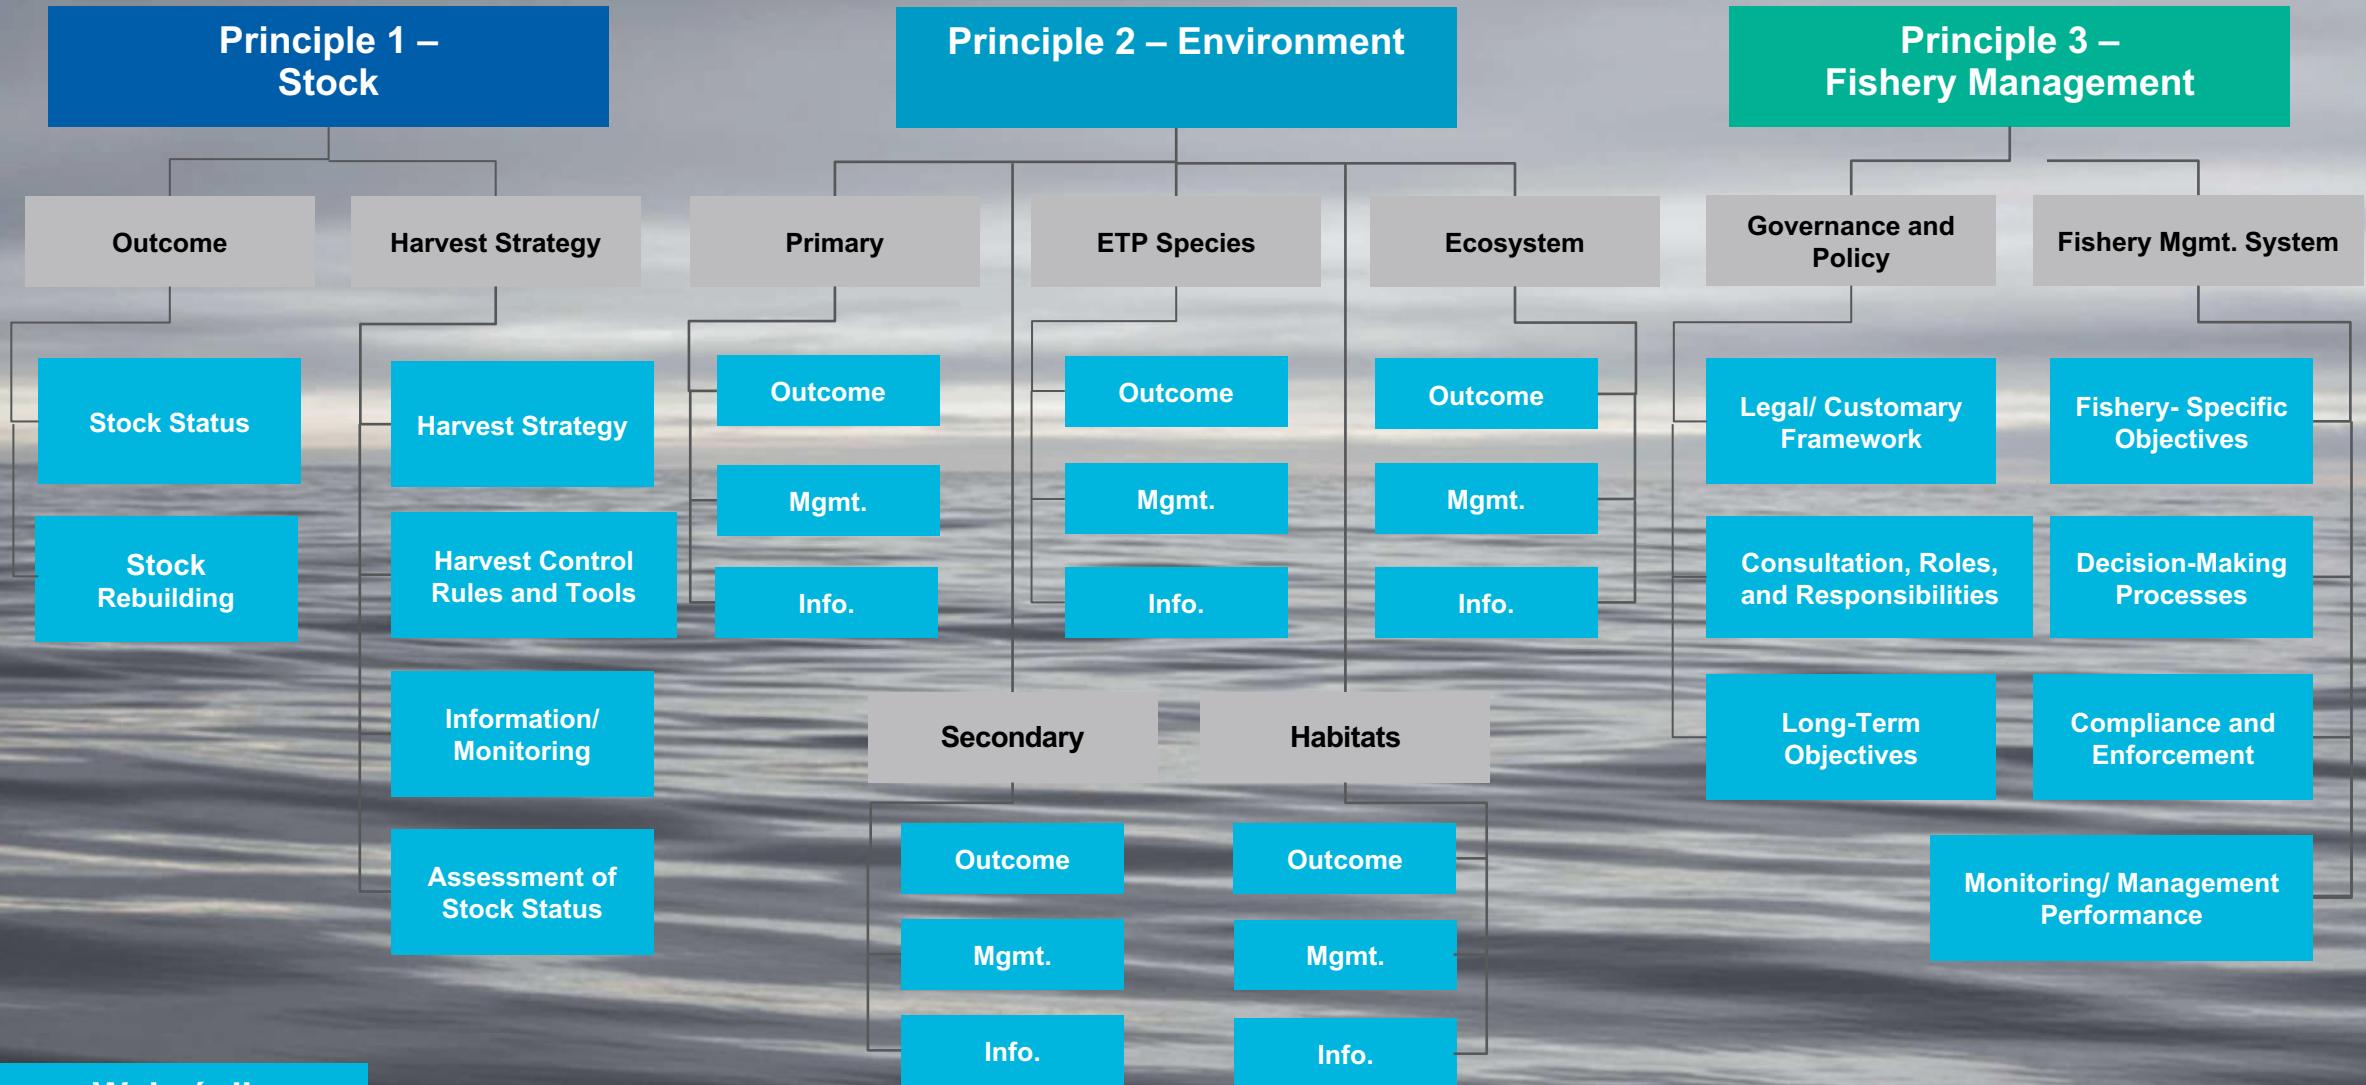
Principle 1 – Stock

Principle 2 – Environment

Principle 3 – Fishery Management

Outcome

Harvest Strategy

Primary

ETP Species

Ecosystem

Governance and Policy

Fishery Mgmt. System

Stock Status

Stock Rebuilding

Harvest Strategy

Harvest Control Rules and Tools

Information/ Monitoring

Assessment of Stock Status

Outcome

Mgmt.

Info.

Outcome

Mgmt.

Info.

Outcome

Mgmt.

Info.

Legal/ Customary Framework

Consultation, Roles, and Responsibilities

Long-Term Objectives

Fishery- Specific Objectives

Decision-Making Processes

Compliance and Enforcement

Monitoring/ Management Performance

Secondary

Habitats

Outcome

Mgmt.

Info.

Outcome

Mgmt.

Info.

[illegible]